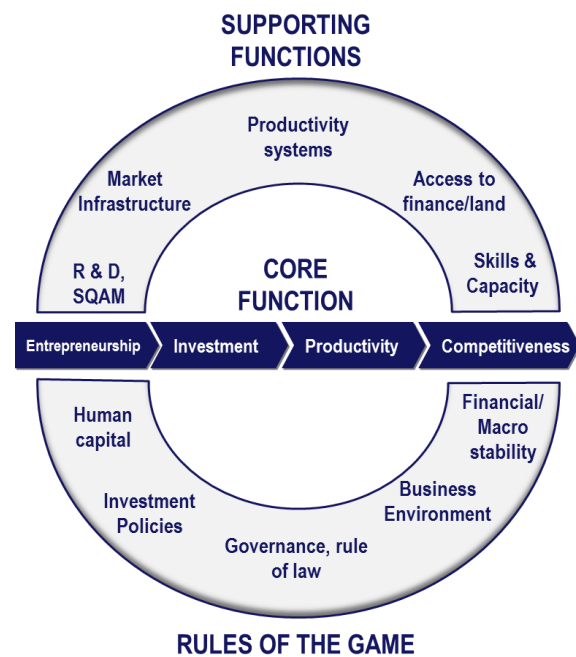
SUPPORTING FUNCTIONS

Productivity systems

Market Infrastructure

Access to finance/land

R & D, SQAM

CORE FUNCTION

Skills & Capacity

Entrepreneurship

Investment

Productivity

Competitiveness

Human capital

Financial/ Macro stability

Investment Policies

Business Environment

Governance, rule of law

RULES OF THE GAME